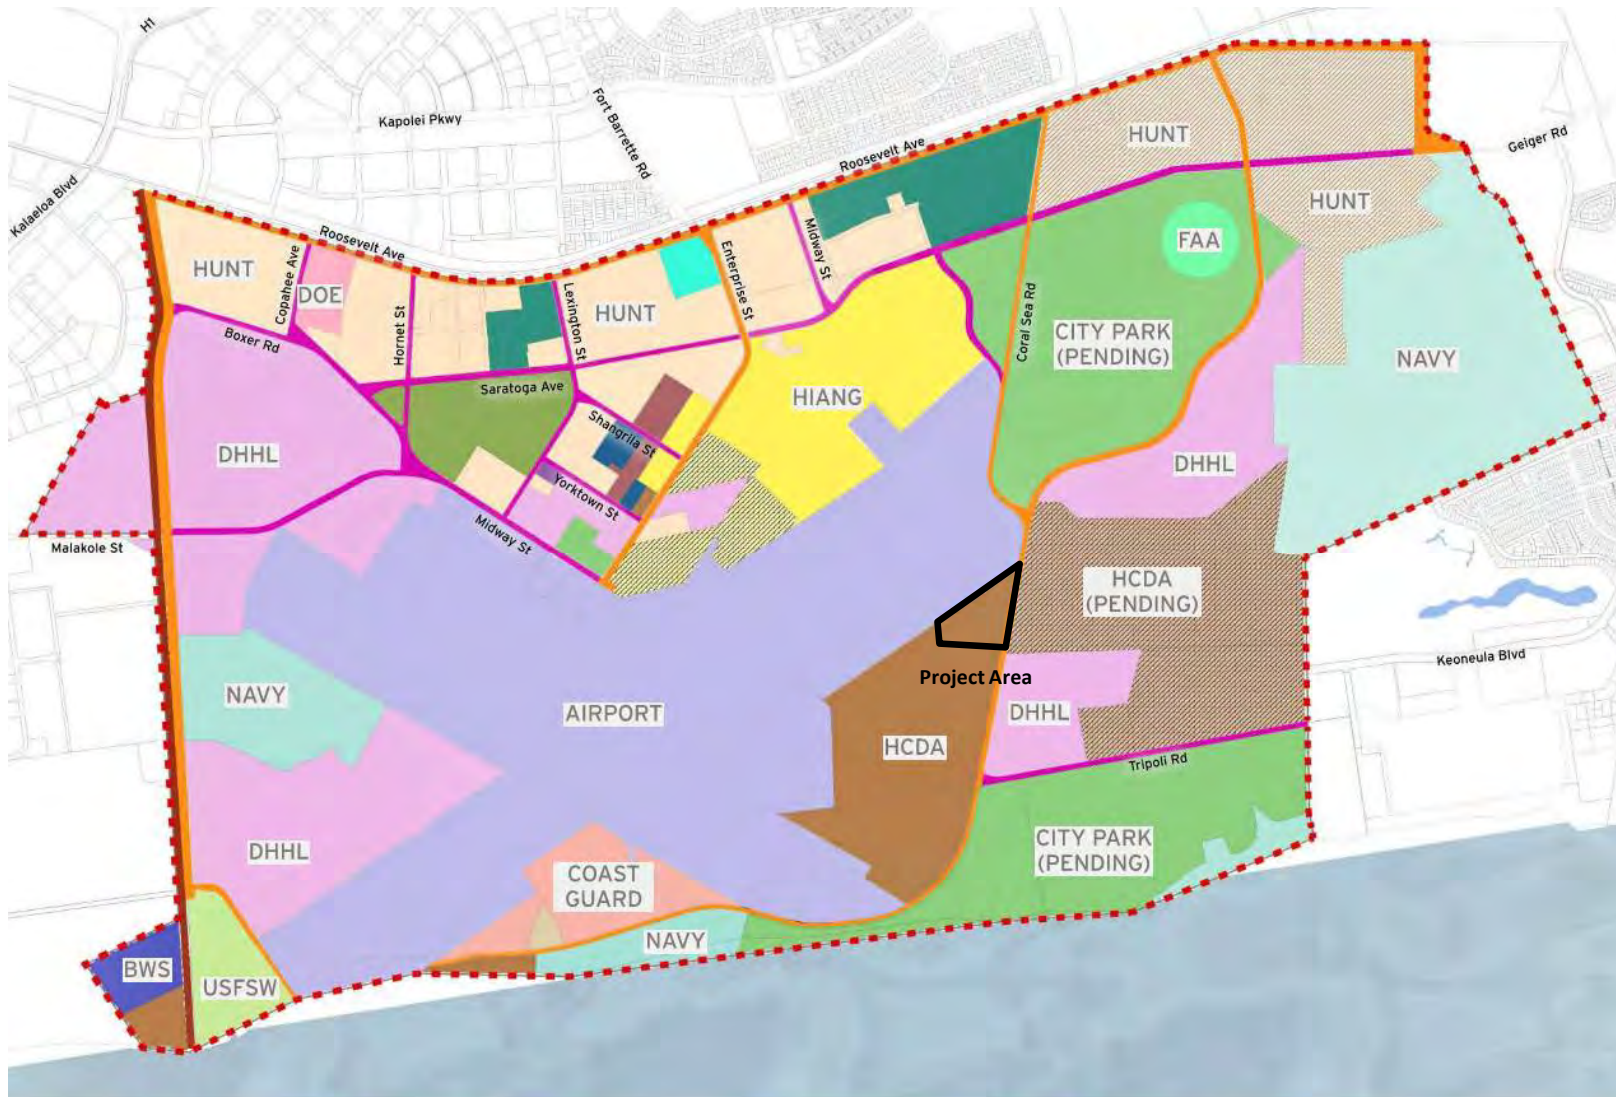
H1
Kapolei Pkwy
Fort Barrette Rd
Kalaeloa Blvd
Roosevelt Ave
Geiger Rd
Roosevelt Ave
HUNT
HUNT
HUNT
Midway St
Enterprise St
Lexington St
Copahee Ave
DOE
HUNT
Hornet St
FAA
Coral Sea Rd
CITY PARK (PENDING)
NAVY
Boxer Rd
Saratoga Ave
HIANG
Shangrila St
DHHL
DHHL
Yorktown St
Malakole St
Midway St
HCDA (PENDING)
Project Area
Keoneula Blvd
NAVY
AIRPORT
DHHL
HCDA
Tripoli Rd
DHHL
CITY PARK (PENDING)
COAST GUARD
NAVY
BWS
USFSW